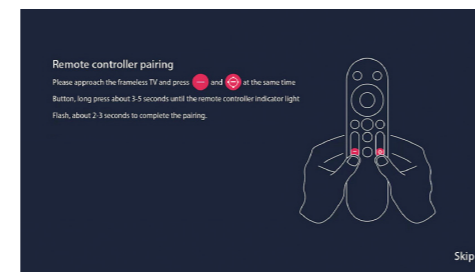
Remote controller pairing

Please approach the frameless TV and press and at the same time Button, long press about 3-5 seconds until the remote controller indicator light Flash, about 2-3 seconds to complete the pairing.

Skip